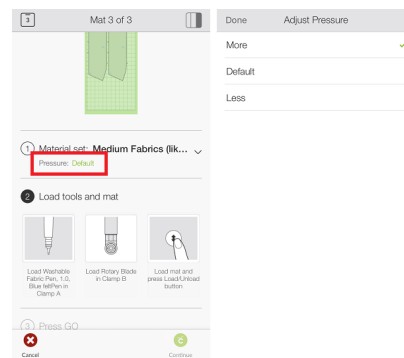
3

Mat 3 of 3

1 Material set: Medium Fabrics (lik...

Pressure: Default

2 Load tools and mat

Load Washable Fabric Pen, 1.0, Blue fellPen in Clamp A

Load Rotary Blade in Clamp B

Load mat and press Load/Unload button

3 Press GO

Cancel

Continue

Done

Adjust Pressure

More

Default

Less